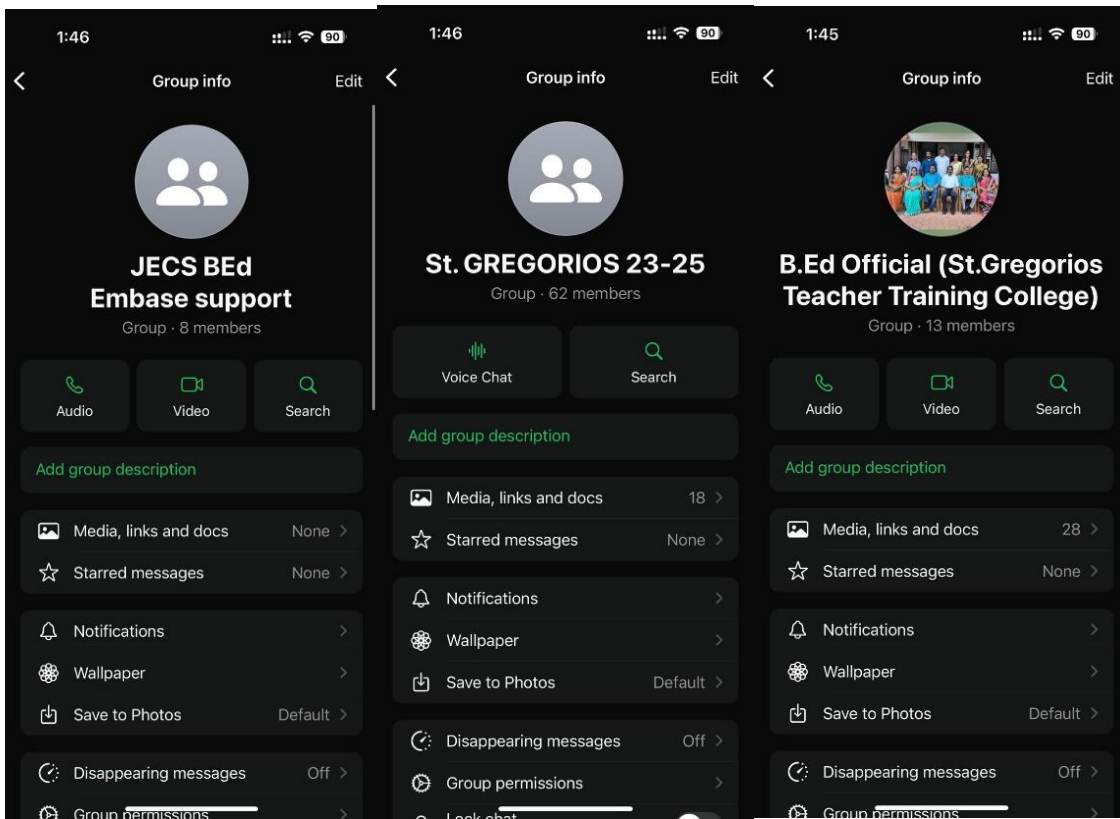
1:46

90

Group info

Edit

JECS BEd Embase support

Group · 8 members

Audio

Video

Search

Add group description

Media, links and docs

None

Starred messages

None

Notifications

Wallpaper

Save to Photos

Default

Disappearing messages

Off

Group permissions

1:46

90

Group info

Edit

St. GREGORIOS 23-25

Group · 62 members

Voice Chat

Search

Add group description

Media, links and docs

18

Starred messages

None

Notifications

Wallpaper

Save to Photos

Default

Disappearing messages

Off

Group permissions

Lock chat

1:45

90

Group info

Edit

B.Ed Official (St.Gregorios Teacher Training College)

Group · 13 members

Audio

Video

Search

Add group description

Media, links and docs

28

Starred messages

None

Notifications

Wallpaper

Save to Photos

Default

Disappearing messages

Off

Group permissions